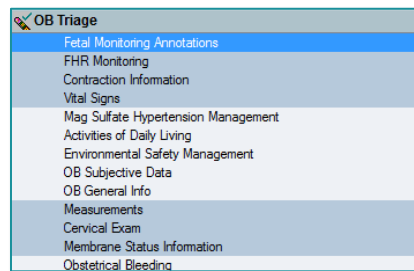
OB Triage

Fetal Monitoring Annotations
FHR Monitoring
Contraction Information
Vital Signs
Mag Sulfate Hypertension Management
Activities of Daily Living
Environmental Safety Management
OB Subjective Data
OB General Info
Measurements
Cervical Exam
Membrane Status Information
Obstetrical Bleeding